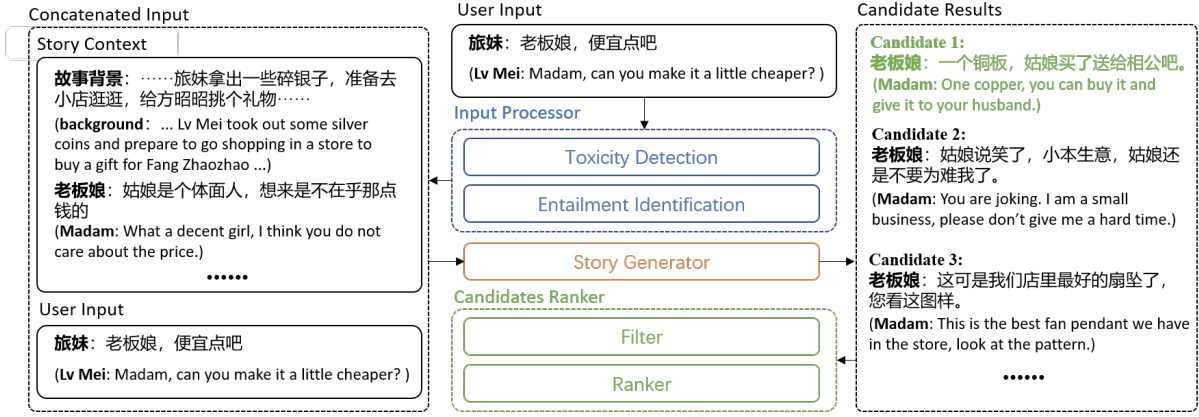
Concatenated Input

Story Context

故事背景：……旅妹拿出一些碎银子，准备去小店逛逛，给方昭昭挑个礼物……

(background: ... Lv Mei took out some silver coins and prepare to go shopping in a store to buy a gift for Fang Zhaozhao ...)

老板娘：姑娘是个体面人，想来是不在乎那点钱的

(Madam: What a decent girl, I think you do not care about the price.)

••••••

User Input

旅妹：老板娘，便宜点吧

(Lv Mei: Madam, can you make it a little cheaper? )

User Input

旅妹：老板娘，便宜点吧

(Lv Mei: Madam, can you make it a little cheaper? )

Input Processor

Toxicity Detection

Entailment Identification

Story Generator

Candidates Ranker

Filter

Ranker

Candidate Results

Candidate 1:
老板娘：一个铜板，姑娘买了送给相公吧。
(Madam: One copper, you can buy it and give it to your husband.)

Candidate 2:
老板娘：姑娘说笑了，小本生意，姑娘还是不要为难我了。
(Madam: You are joking. I am a small business, please don't give me a hard time.)

Candidate 3:
老板娘：这可是我们店里最好的扇坠了，您看这图样。
(Madam: This is the best fan pendant we have in the store, look at the pattern.)

••••••